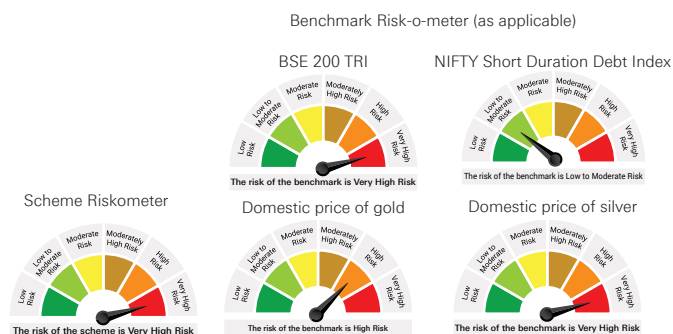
Benchmark Risk-o-meter (as applicable)

BSE 200 TRI

Low Risk
Low to Moderate Risk
Moderate Risk
Moderately High Risk
High Risk
Very High Risk

The risk of the benchmark is Very High Risk

NIFTY Short Duration Debt Index

Low Risk
Low to Moderate Risk
Moderate Risk
Moderately High Risk
High Risk
Very High Risk

The risk of the benchmark is Low to Moderate Risk

Scheme Riskometer

Low Risk
Low to Moderate Risk
Moderate Risk
Moderately High Risk
High Risk
Very High Risk

The risk of the scheme is Very High Risk

Domestic price of gold

Low Risk
Low to Moderate Risk
Moderate Risk
Moderately High Risk
High Risk
Very High Risk

The risk of the benchmark is High Risk

Domestic price of silver

Low Risk
Low to Moderate Risk
Moderate Risk
Moderately High Risk
High Risk
Very High Risk

The risk of the benchmark is Very High Risk